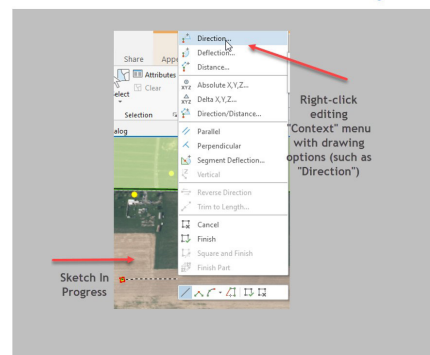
Share
Appe
Attributes
Clear
elect
Selection
alog
Direction...
Deflection...
Distance...
Absolute X,Y,Z...
Delta X,Y,Z...
Direction/Distance...
Parallel
Perpendicular
Segment Deflection...
Vertical
Reverse Direction
Trim to Length...
Cancel
Finish
Square and Finish
Finish Part

Right-click editing "Context" menu with drawing options (such as "Direction")

Sketch In Progress